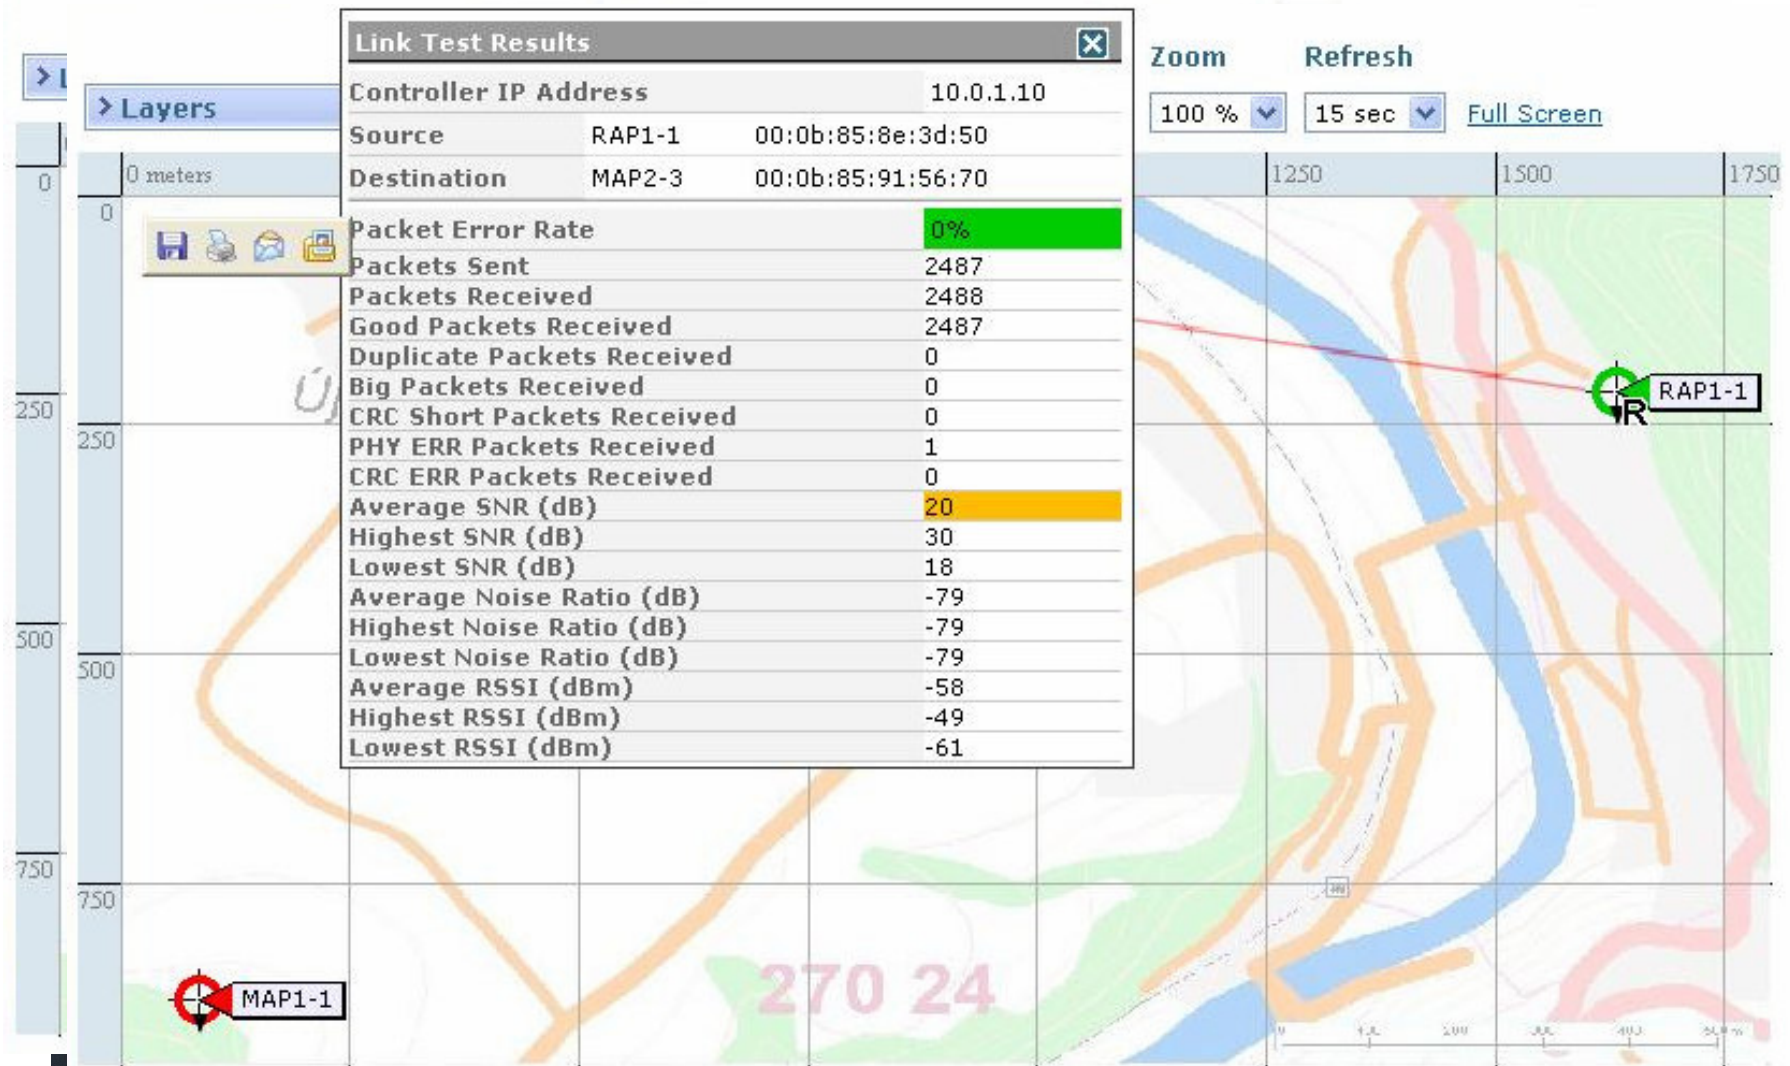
Link Test Results

| Controller IP Address | | 10.0.1.10 |
|---|---|---|
| Source | RAP1-1 | 00:0b:85:8e:3d:50 |
| Destination | MAP2-3 | 00:0b:85:91:56:70 |

| Packet Error Rate | 0% |
|---|---|
| Packets Sent | 2487 |
| Packets Received | 2488 |
| Good Packets Received | 2487 |
| Duplicate Packets Received | 0 |
| Big Packets Received | 0 |
| CRC Short Packets Received | 0 |
| PHY ERR Packets Received | 1 |
| CRC ERR Packets Received | 0 |
| Average SNR (dB) | 20 |
| Highest SNR (dB) | 30 |
| Lowest SNR (dB) | 18 |
| Average Noise Ratio (dB) | -79 |
| Highest Noise Ratio (dB) | -79 |
| Lowest Noise Ratio (dB) | -79 |
| Average RSSI (dBm) | -58 |
| Highest RSSI (dBm) | -49 |
| Lowest RSSI (dBm) | -61 |

Layers

Zoom
100 %
Refresh
15 sec
Full Screen

0 meters
1250
1500
1750
0
250
500
750
0
250
500
750

RAP1-1
R
MAP1-1
270 24